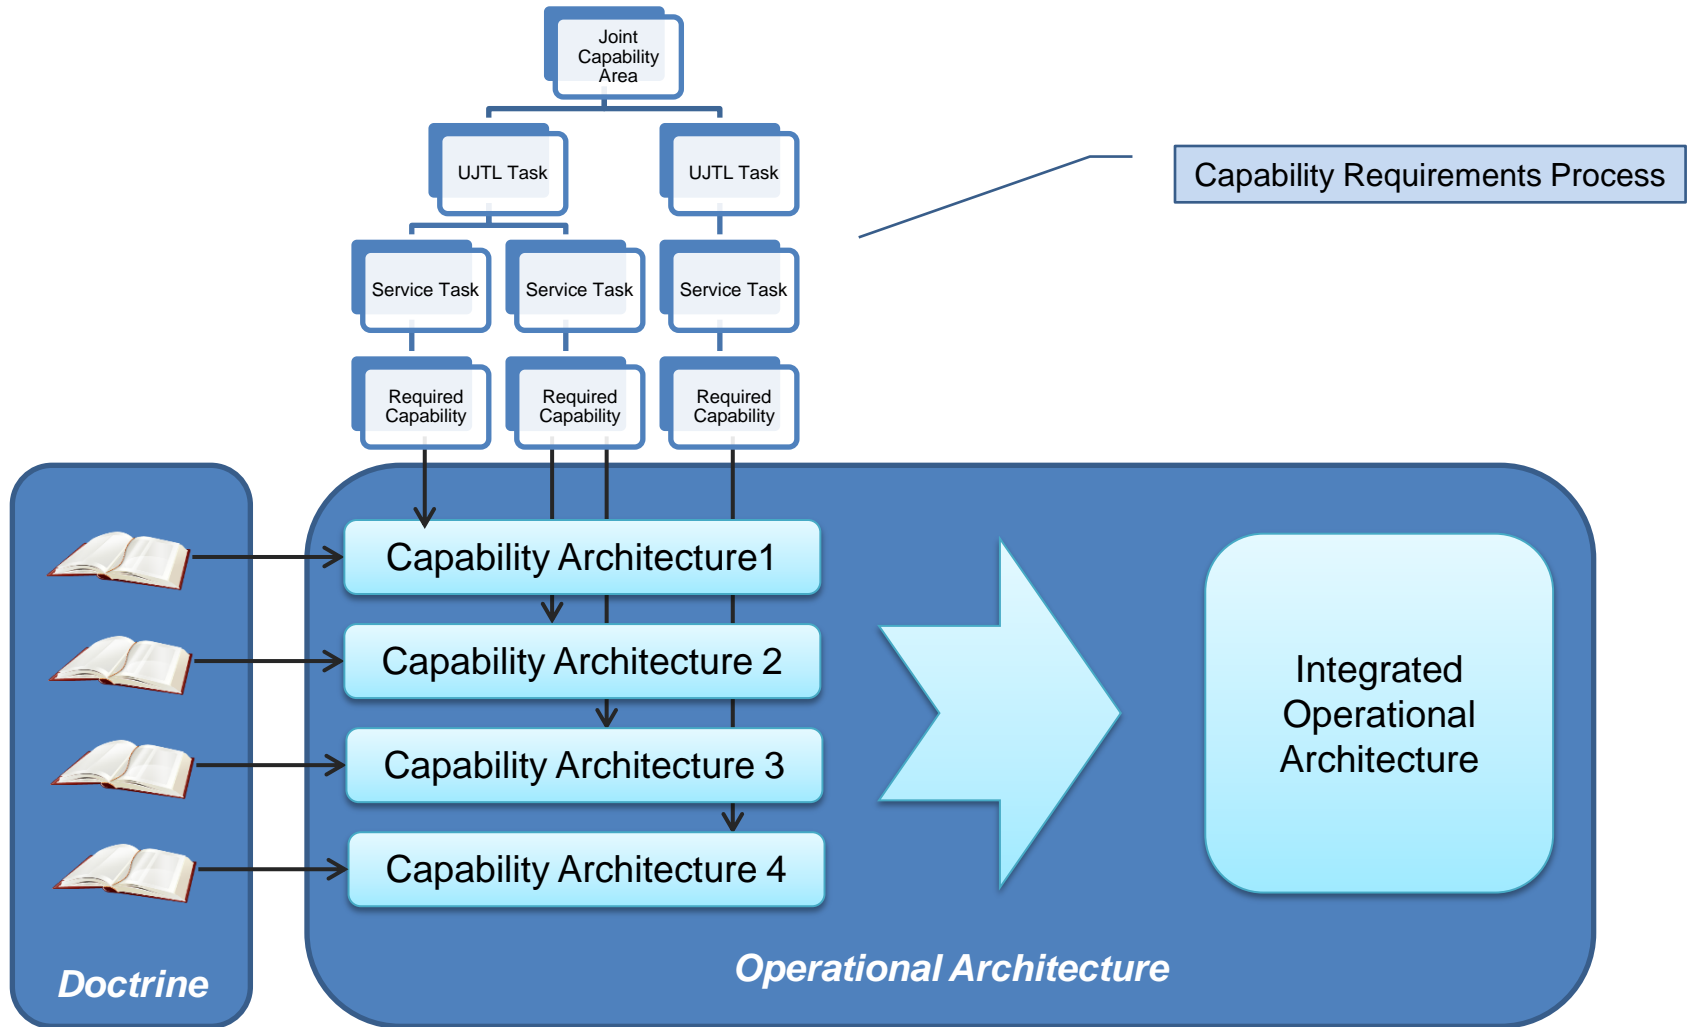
Joint Capability Area

UJTL Task

UJTL Task

Capability Requirements Process

Service Task

Service Task

Service Task

Required Capability

Required Capability

Required Capability

Capability Architecture1

Capability Architecture 2

Capability Architecture 3

Capability Architecture 4

Integrated Operational Architecture

Doctrine

Operational Architecture